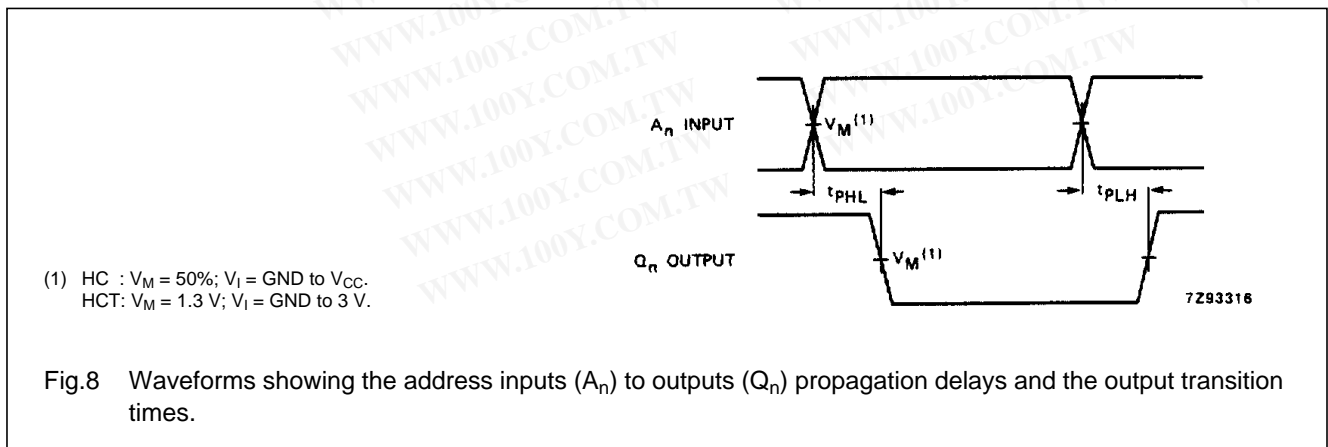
WWW.100Y.COM.TW WWW.100Y.COM.TW

$A_n$ INPUT $V_M^{(1)}$

$t_{PHL}$ $t_{PLH}$

$Q_n$ OUTPUT $V_M^{(1)}$

7Z93316

(1) HC : $V_M$ = 50%; $V_I$ = GND to $V_{CC}$.
HCT: $V_M$ = 1.3 V; $V_I$ = GND to 3 V.

Fig.8 Waveforms showing the address inputs ($A_n$) to outputs ($Q_n$) propagation delays and the output transition times.